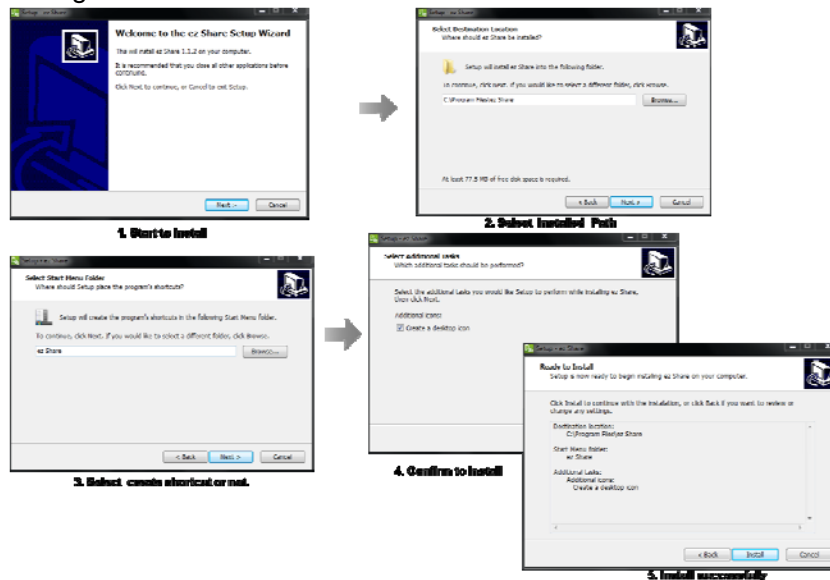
Setup - ez Share

Welcome to the ez Share Setup Wizard

This will install ez Share 1.1.2 on your computer.

It is recommended that you close all other applications before continuing.

Click Next to continue, or Cancel to exit Setup.

Next > Cancel

1. Start to install

Setup - ez Share

Select Destination Location
Where should ez Share be installed?

Setup will install ez Share into the following folder.

To continue, click Next. If you would like to select a different folder, click Browse.

C:\Program Files\ez Share

Browse...

At least 77.5 MB of free disk space is required.

< Back Next > Cancel

2. Select Installed Path

Setup - ez Share

Select Start Menu Folder
Where should Setup place the program's shortcuts?

Setup will create the program's shortcuts in the following Start Menu folder.

To continue, click Next. If you would like to select a different folder, click Browse.

ez Share

Browse...

< Back Next > Cancel

3. Select create shortcut or not.

Setup - ez Share

Select Additional Tasks
Which additional tasks should be performed?

Select the additional tasks you would like Setup to perform while installing ez Share, then click Next.

Additional icons:

Create a desktop icon

4. Confirm to install

Setup - ez Share

Ready to Install
Setup is now ready to begin installing ez Share on your computer.

Click Install to continue with the installation, or click Back if you want to review or change any settings.

Destination location:
C:\Program Files\ez Share

Start Menu folder:
ez Share

Additional tasks:
Additional icons:
Create a desktop icon

< Back Install Cancel

5. Install successfully